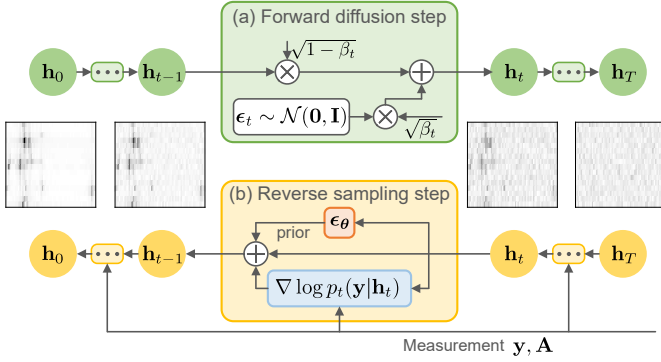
(a) Forward diffusion step

$\mathbf{h}_0$ $\mathbf{h}_{t-1}$ $\sqrt{1-\beta_t}$ $\mathbf{h}_t$ $\mathbf{h}_T$

$\boldsymbol{\epsilon}_t \sim \mathcal{N}(\mathbf{0}, \mathbf{I})$ $\sqrt{\beta_t}$

(b) Reverse sampling step

prior $\boldsymbol{\epsilon}_{\boldsymbol{\theta}}$

$\mathbf{h}_0$ $\mathbf{h}_{t-1}$ $\nabla \log p_t(\mathbf{y}|\mathbf{h}_t)$ $\mathbf{h}_t$ $\mathbf{h}_T$

Measurement $\mathbf{y}, \mathbf{A}$